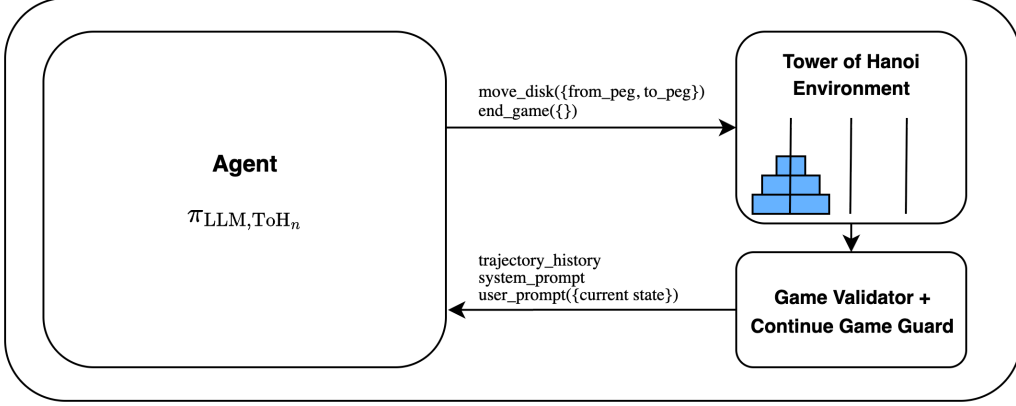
Agent

$\pi_{\text{LLM},\text{ToH}_n}$

move_disk({from_peg, to_peg})
end_game({})

Tower of Hanoi Environment

trajectory_history
system_prompt
user_prompt({current state})

Game Validator + Continue Game Guard